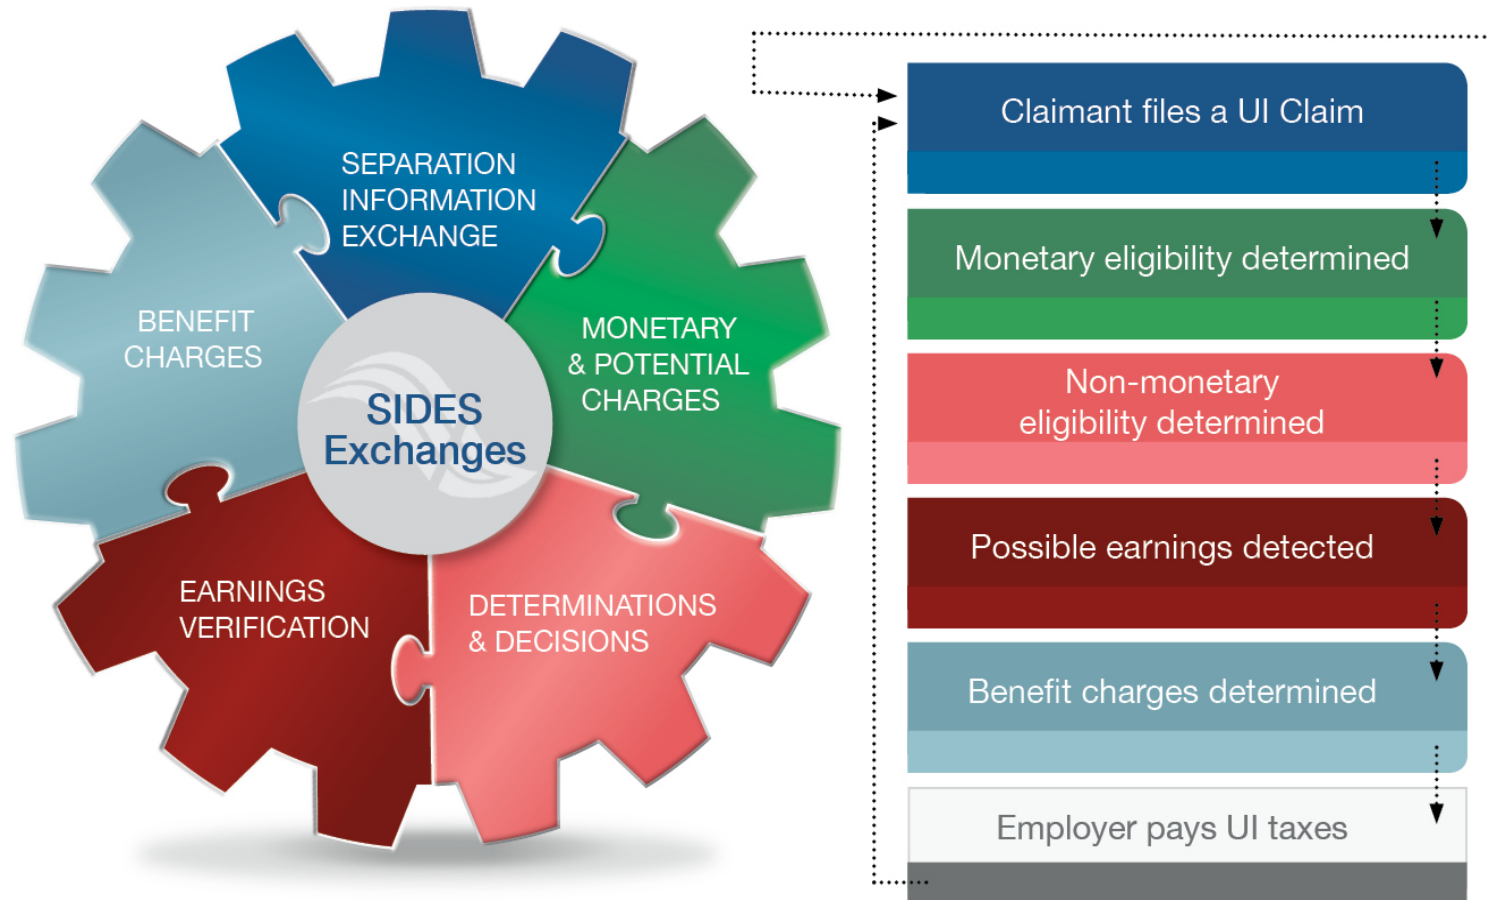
SEPARATION INFORMATION EXCHANGE

MONETARY & POTENTIAL CHARGES

DETERMINATIONS & DECISIONS

EARNINGS VERIFICATION

BENEFIT CHARGES

SIDES Exchanges

Claimant files a UI Claim

Monetary eligibility determined

Non-monetary eligibility determined

Possible earnings detected

Benefit charges determined

Employer pays UI taxes